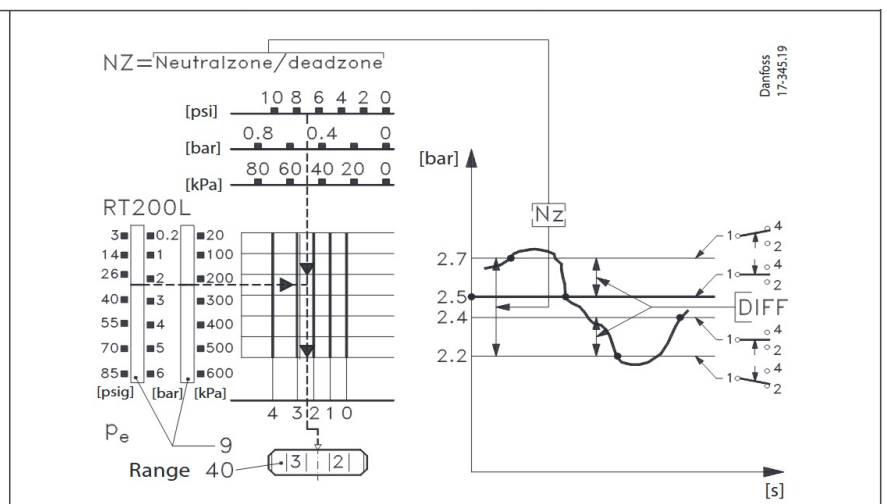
NZ=Neutralzone/deadzone

Danfoss
17-345.19

[psi] 10 8 6 4 2 0
[bar] 0.8 0.4 0
[kPa] 80 60 40 20 0

RT200L

3 0.2 20
14 1 100
26 2 200
40 3 300
55 4 400
70 5 500
85 6 600
[psig] [bar] [kPa]

4 3 2 1 0

$p_e$

9

Range 40

3 2

[bar]

Nz

2.7
2.5
2.4
2.2

DIFF

1 4 2
1 4 2
1 4 2
1 4 2

[s]